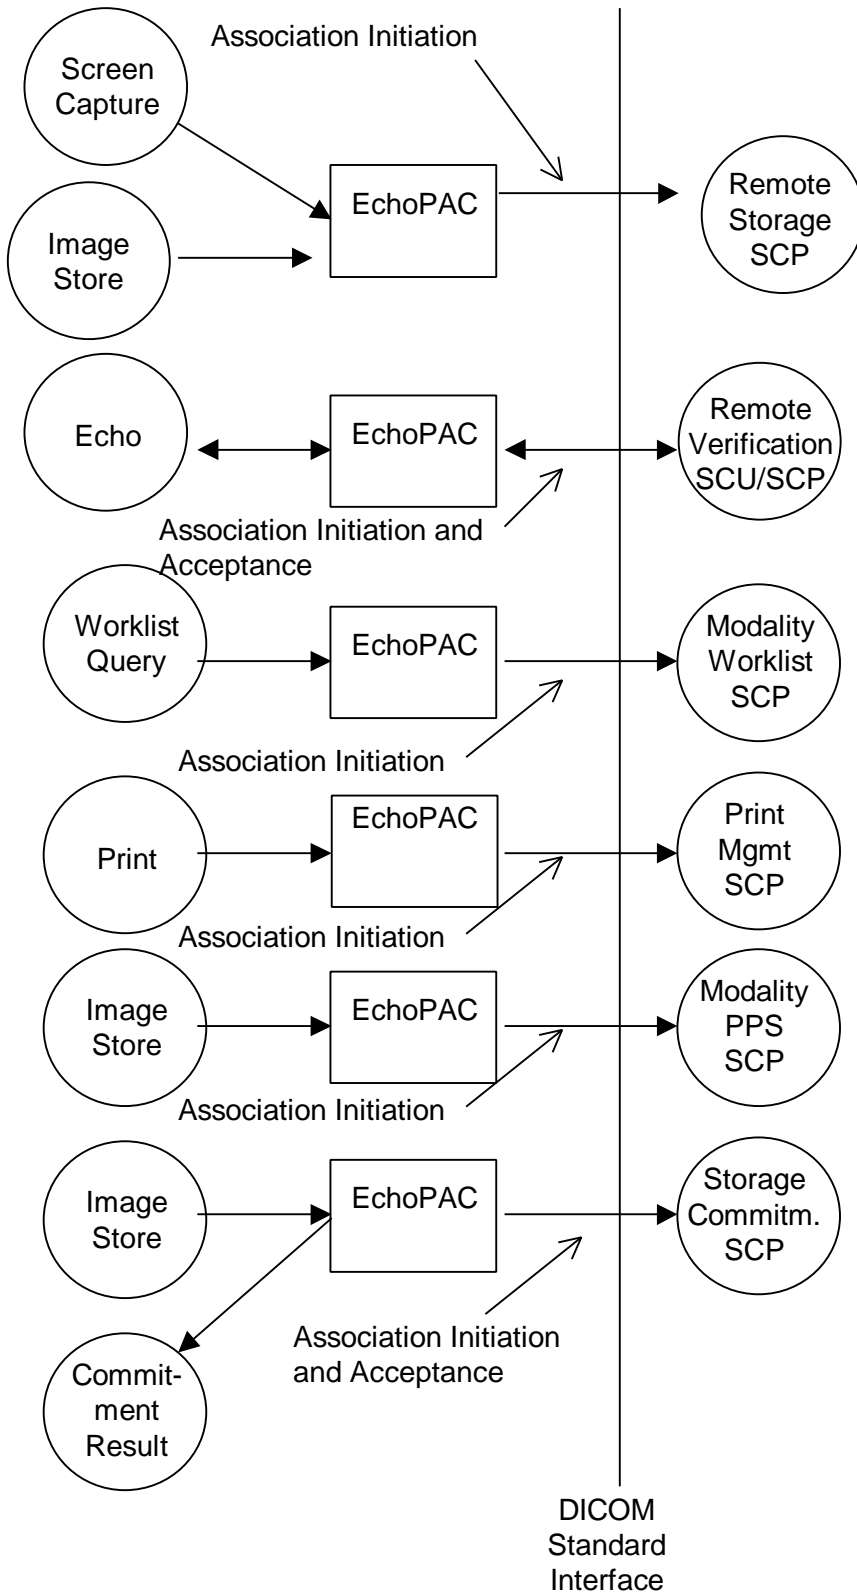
Association Initiation

Screen Capture

EchoPAC

Remote Storage SCP

Image Store

Echo

EchoPAC

Remote Verification SCU/SCP

Association Initiation and Acceptance

Worklist Query

EchoPAC

Modality Worklist SCP

Association Initiation

Print

EchoPAC

Print Mgmt SCP

Association Initiation

Image Store

EchoPAC

Modality PPS SCP

Association Initiation

Image Store

EchoPAC

Storage Commitm. SCP

Association Initiation and Acceptance

Commitment Result

DICOM Standard Interface